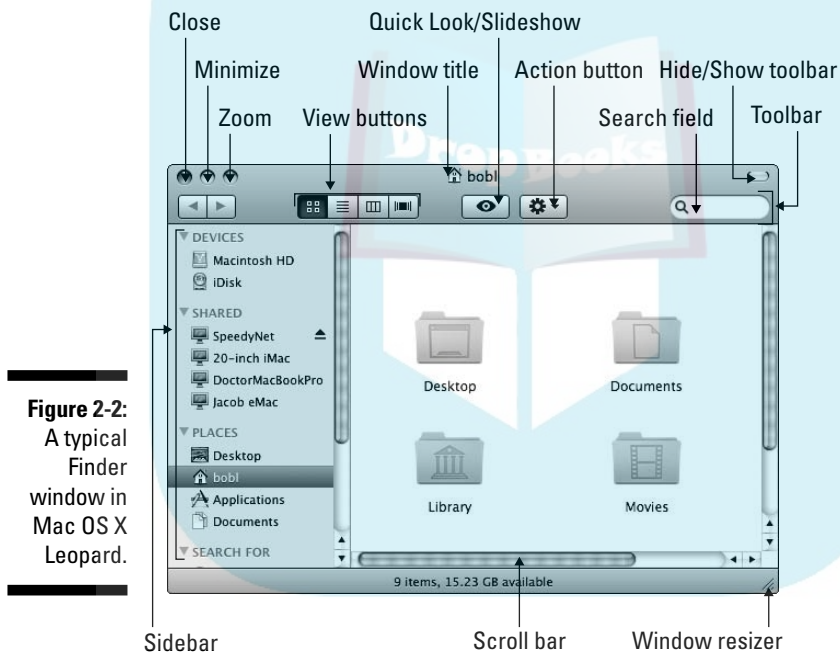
Close

Quick Look/Slideshow

Minimize

Window title

Action button

Hide/Show toolbar

Zoom

View buttons

Search field

Toolbar

bobl

DEVICES

Macintosh HD

iDisk

SHARED

SpeedyNet

20-inch iMac

DoctorMacBookPro

Jacob eMac

PLACES

Desktop

bobl

Applications

Documents

SEARCH FOR

Desktop

Documents

Library

Movies

9 items, 15.23 GB available

**Figure 2-2:** A typical Finder window in Mac OS X Leopard.

Sidebar

Scroll bar

Window resizer